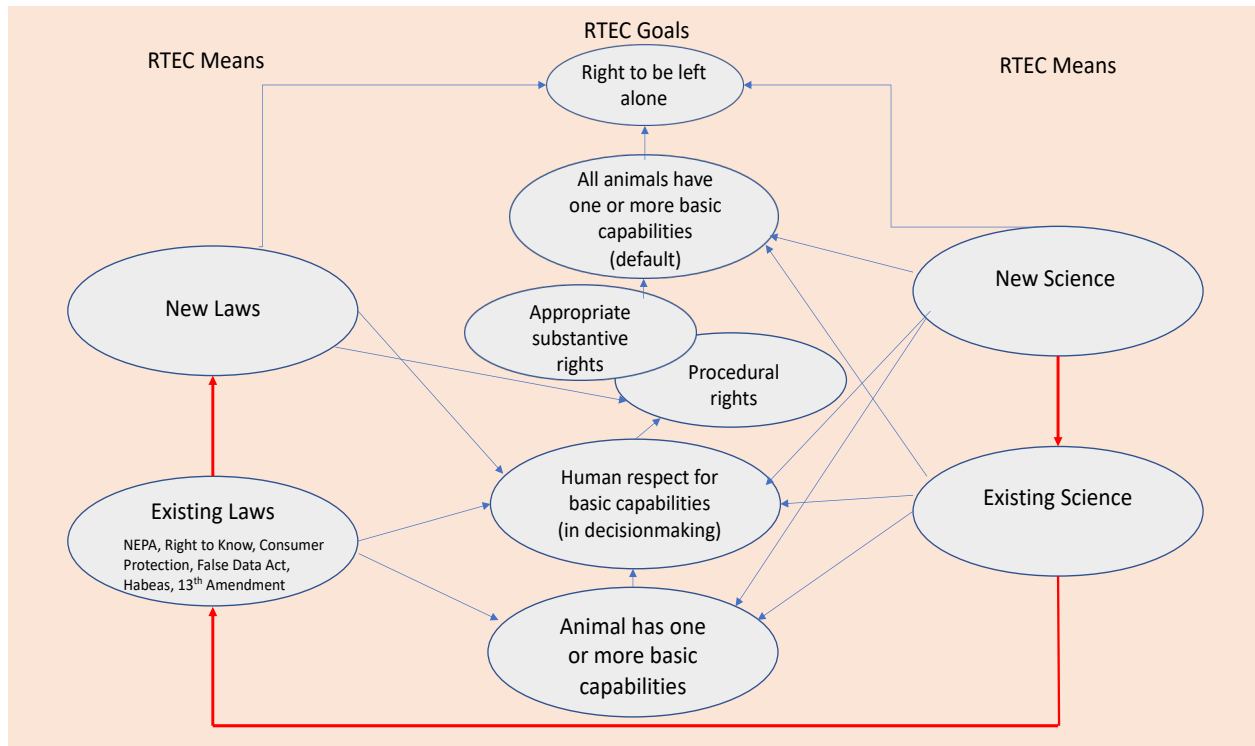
RTEC Goals

RTEC Means

RTEC Means

Right to be left alone

All animals have one or more basic capabilities (default)

New Laws

Appropriate substantive rights

Procedural rights

New Science

Human respect for basic capabilities (in decisionmaking)

Existing Science

Existing Laws

NEPA, Right to Know, Consumer Protection, False Data Act, Habeas, 13$^{th}$ Amendment

Animal has one or more basic capabilities